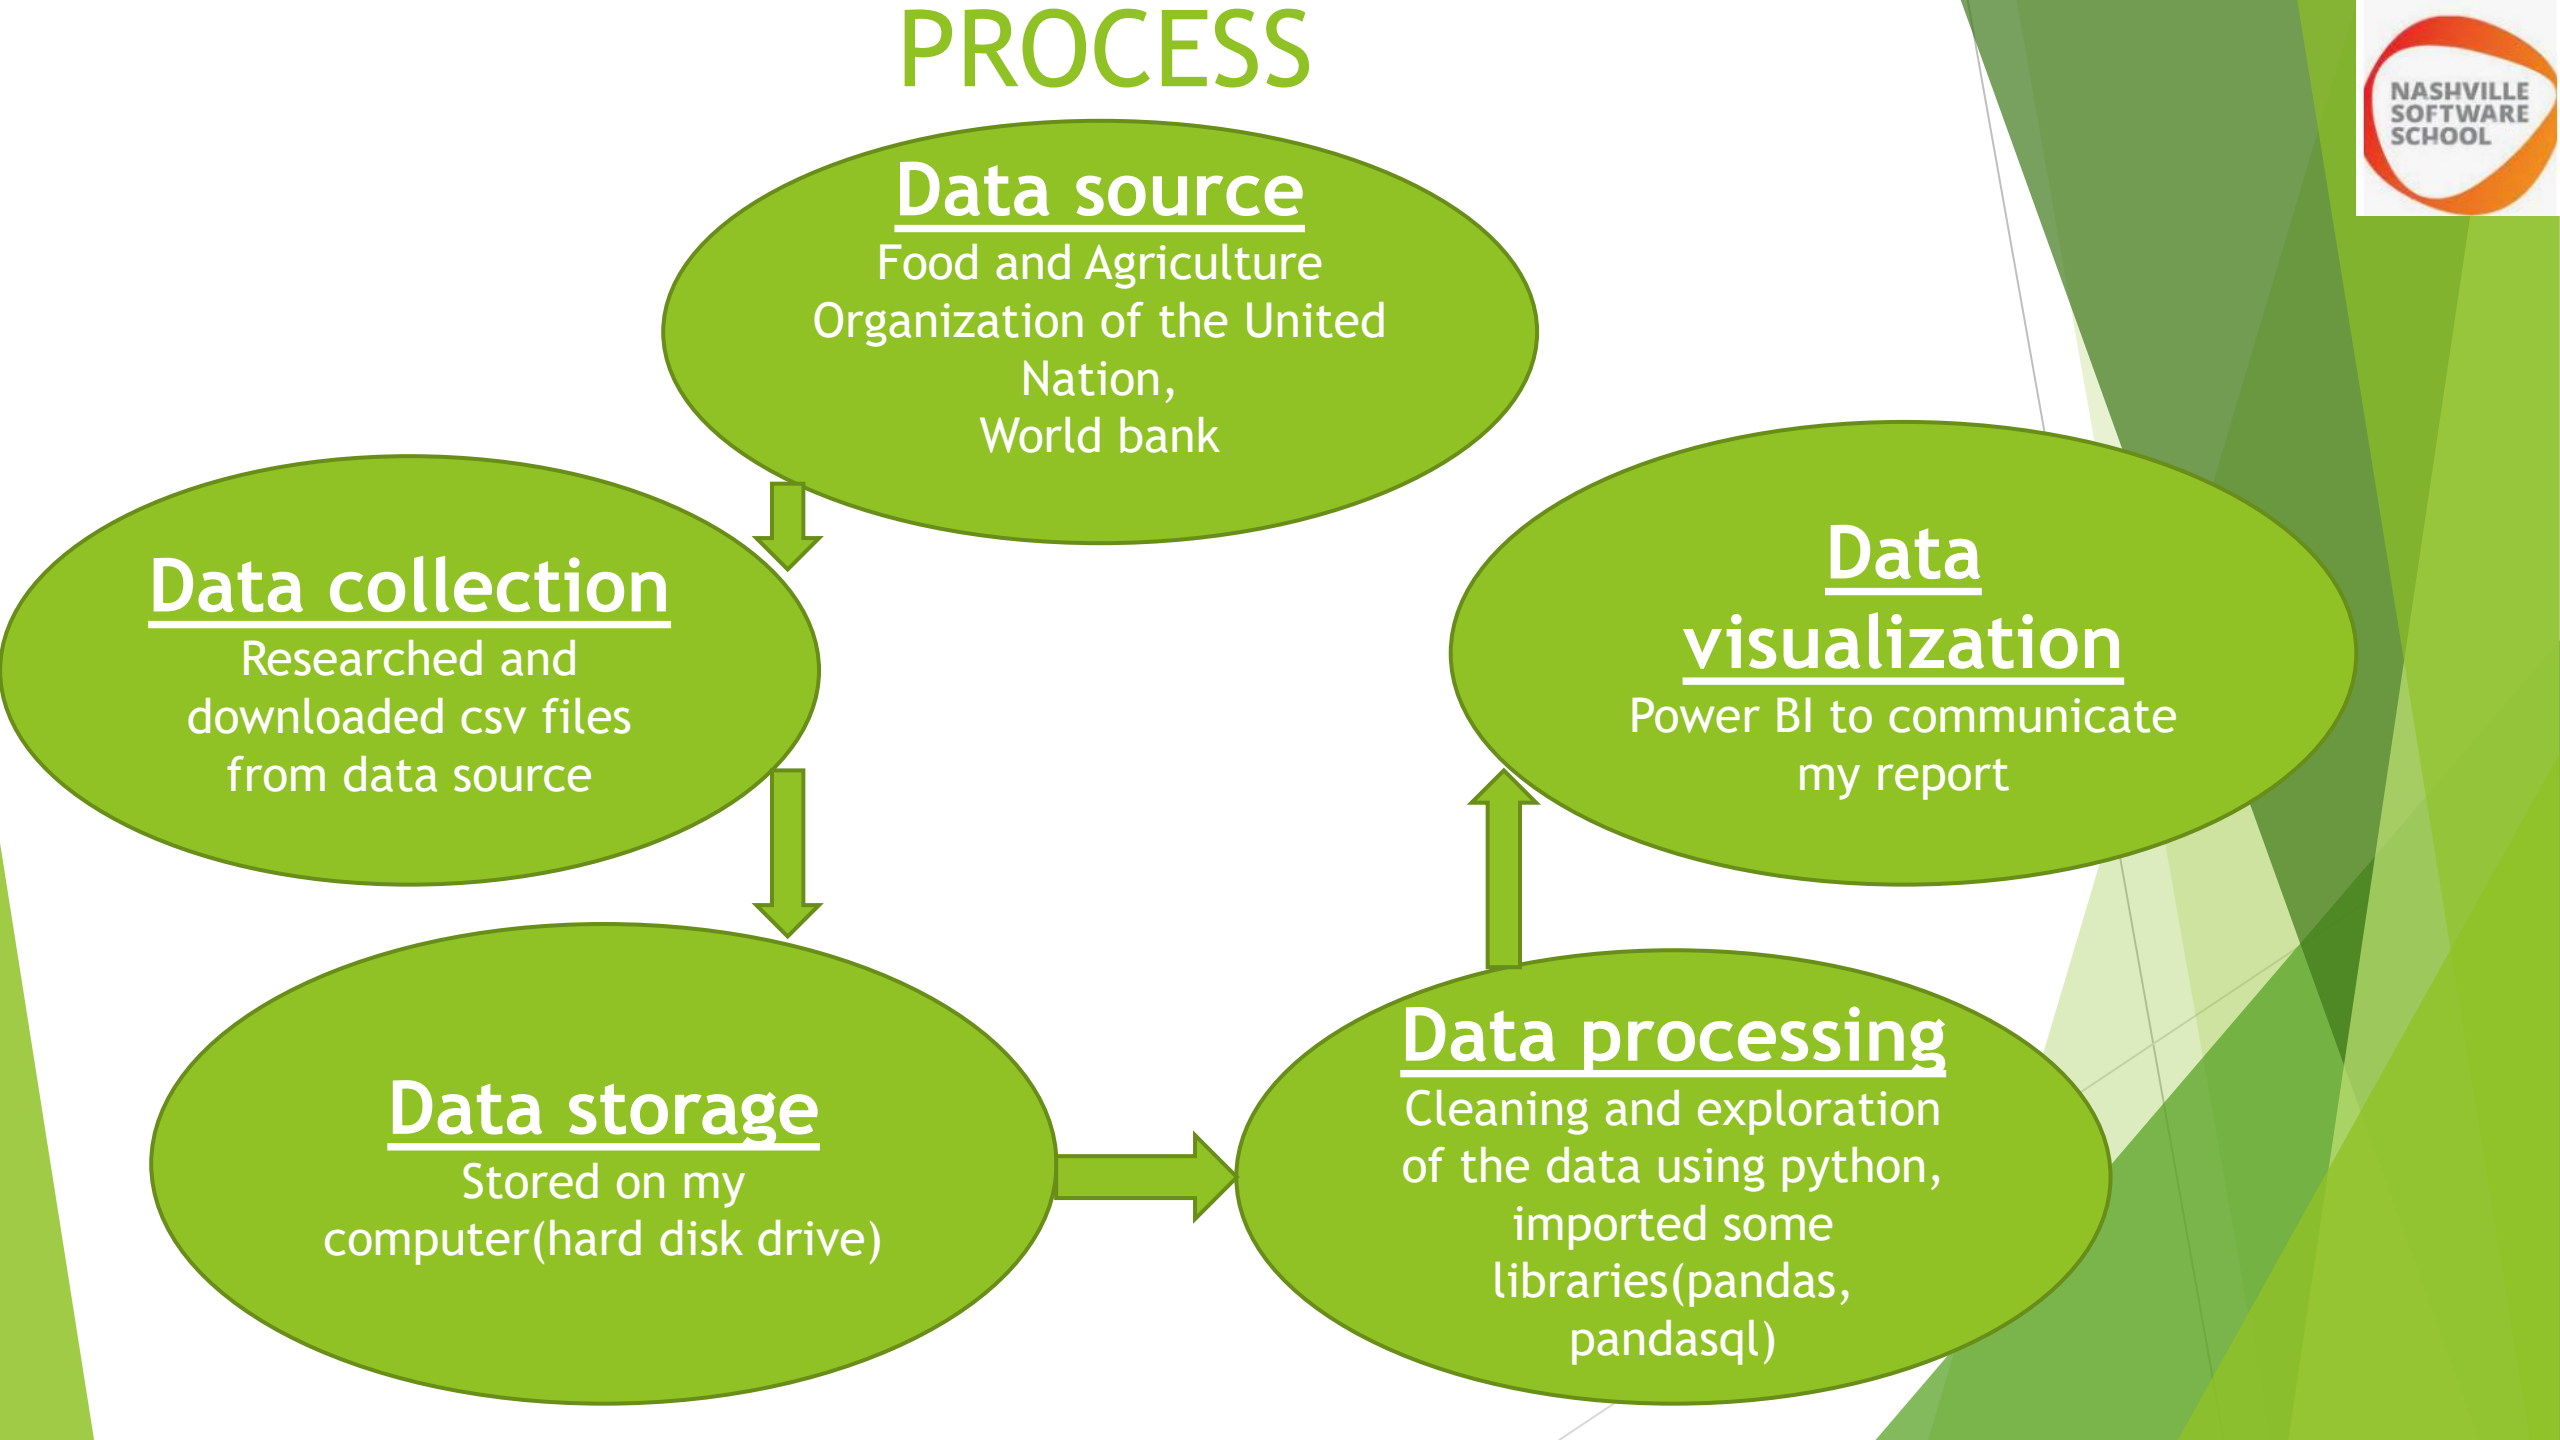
PROCESS

NASHVILLE SOFTWARE SCHOOL

Data source
Food and Agriculture Organization of the United Nation,
World bank

Data collection
Researched and downloaded csv files from data source

Data storage
Stored on my computer(hard disk drive)

Data processing
Cleaning and exploration of the data using python, imported some libraries(pandas, pandasql)

Data visualization
Power BI to communicate my report